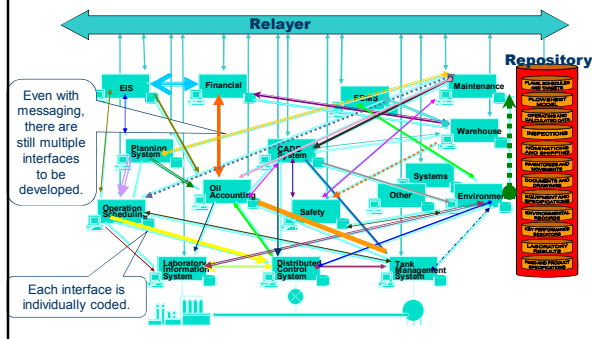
Relayer

Repository

EIS

Financial

EDMS

Maintenance

Even with messaging, there are still multiple interfaces to be developed.

Planning System

CADD System

Warehouse

Oil Accounting

Systems

Other

Environment

Operation Scheduling

Safety

Laboratory Information System

Distributed Control System

Tank Management System

Each interface is individually coded.

PLANS, SCHEDULES AND TARGETS

FLOWSHEET MODEL

OPERATING AND CALCULATED DATA

INSPECTIONS

NOMINATIONS AND SHIPPING

INVENTORIES AND MOVEMENTS

DOCUMENTS AND DRAWINGS

EQUIPMENT AND SPECIFICATIONS

ENVIRONMENTAL RECORDS

KEY PERFORMANCE INDICATORS

LABORATORY RESULTS

FEED AND PRODUCT SPECIFICATIONS